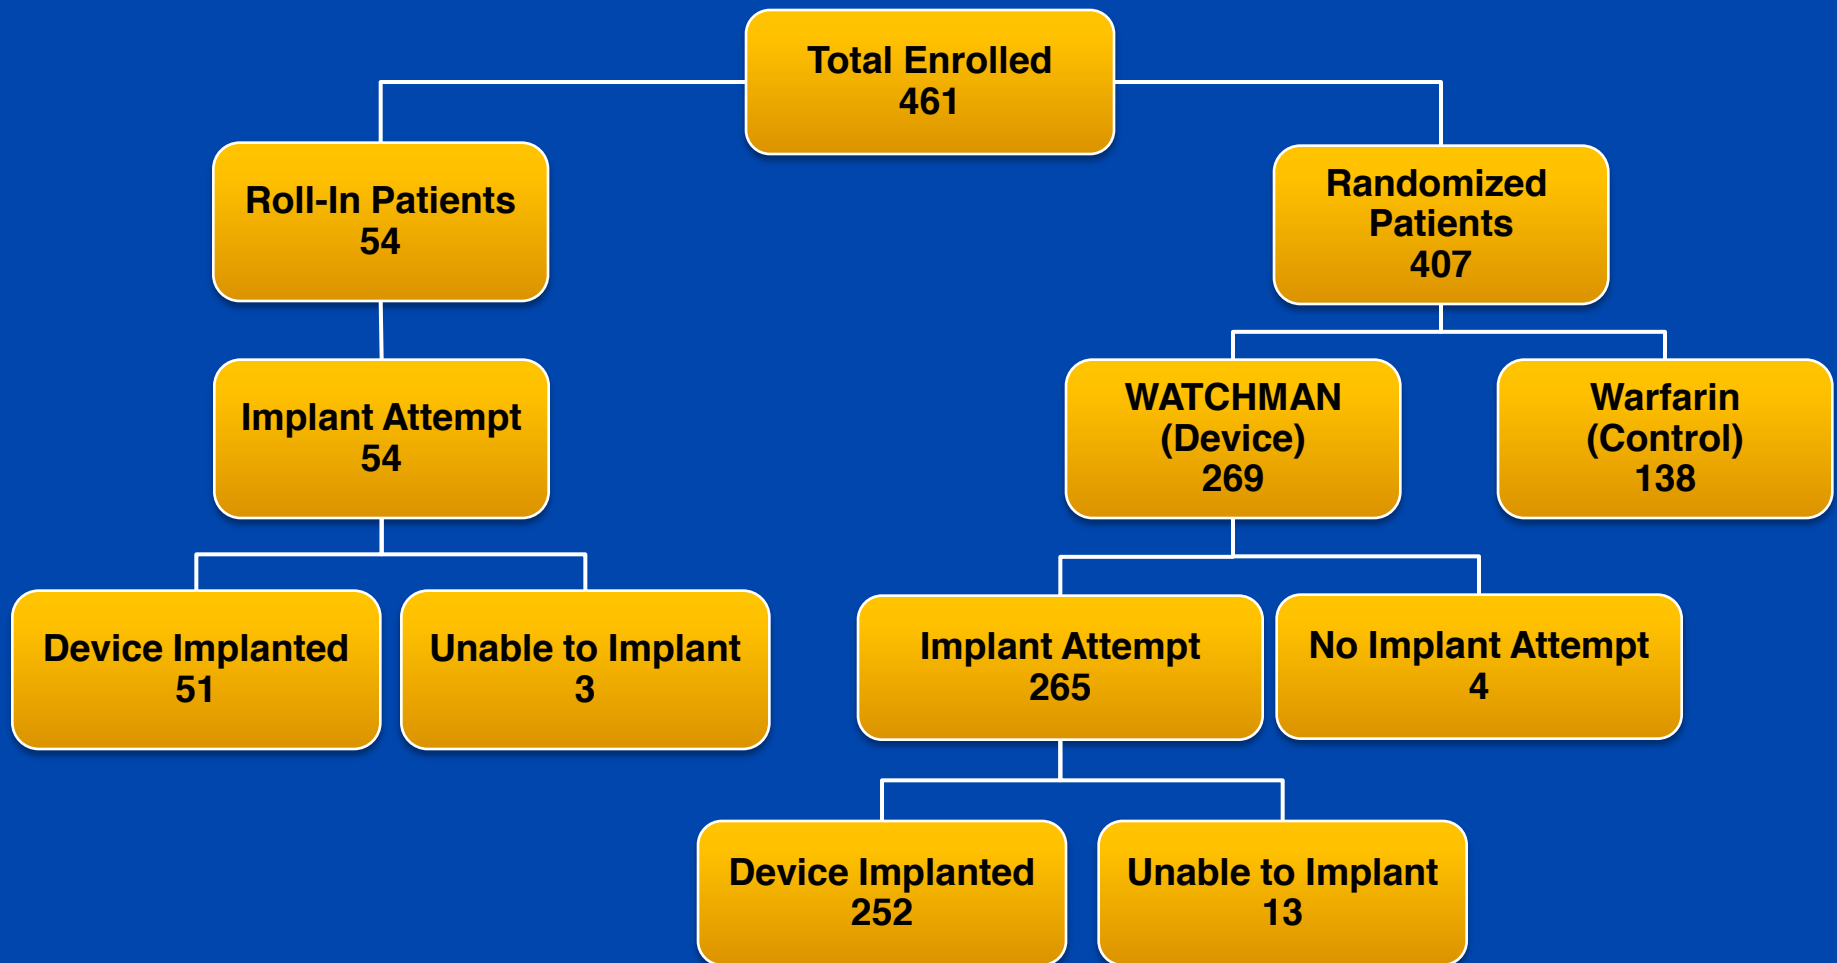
Total Enrolled
461

Roll-In Patients
54

Implant Attempt
54

Device Implanted
51

Unable to Implant
3

Randomized Patients
407

WATCHMAN (Device)
269

Warfarin (Control)
138

Implant Attempt
265

No Implant Attempt
4

Device Implanted
252

Unable to Implant
13